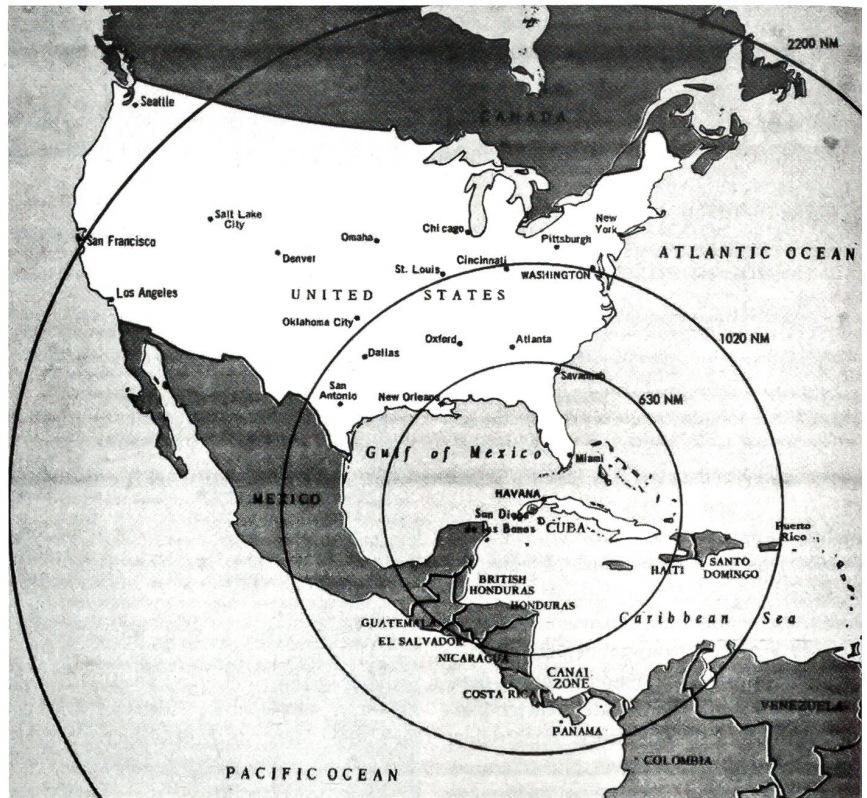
2200 NM

Seattle

CANADA

Salt Lake City

San Francisco

Omaha

Chicago

New York

Pittsburgh

Denver

Cincinnati

ATLANTIC OCEAN

St. Louis

WASHINGTON

Los Angeles

UNITED STATES

Oklahoma City

1020 NM

Oxford

Atlanta

Dallas

San Antonio

New Orleans

Savannah

630 NM

Gulf of Mexico

Miami

MEXICO

HAVANA

San Diego de los Banos

CUBA

Puerto Rico

SANTO DOMINGO

HAITI

BRITISH HONDURAS

HONDURAS

GUATEMALA

Caribbean Sea

EL SALVADOR

NICARAGUA

CANAL ZONE

COSTA RICA

VENEZUELA

PANAMA

COLOMBIA

PACIFIC OCEAN